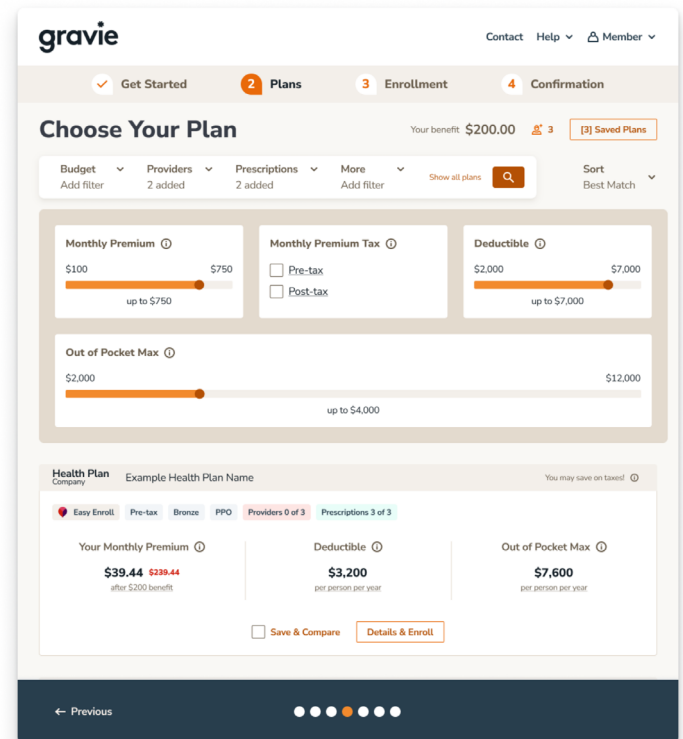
gravie

Contact Help Member

Get Started 2 Plans 3 Enrollment 4 Confirmation

Choose Your Plan

Your benefit $200.00 3 [3] Saved Plans

Budget
Add filter

Providers
2 added

Prescriptions
2 added

More
Add filter

Show all plans

Sort
Best Match

Monthly Premium
$100 $750
up to $750

Monthly Premium Tax
Pre-tax
Post-tax

Deductible
$2,000 $7,000
up to $7,000

Out of Pocket Max
$2,000 $12,000
up to $4,000

Health Plan Company
Example Health Plan Name

You may save on taxes!

Easy Enroll Pre-tax Bronze PPO Providers 0 of 3 Prescriptions 3 of 3

Your Monthly Premium
$39.44 $239.44
after $200 benefit

Deductible
$3,200
per person per year

Out of Pocket Max
$7,600
per person per year

Save & Compare Details & Enroll

← Previous